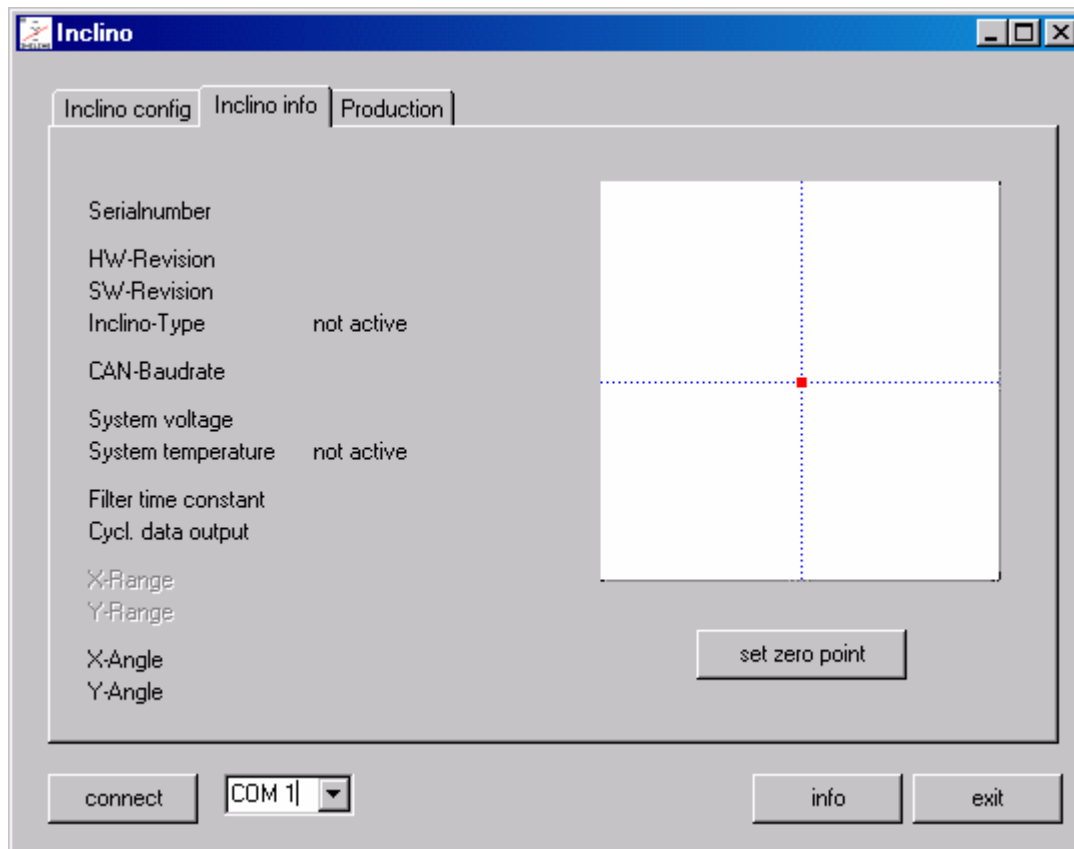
Inclino

Inclino config
Inclino info
Production

Serialnumber

HW-Revision
SW-Revision
Inclino-Type not active

CAN-Baudrate

System voltage
System temperature not active

Filter time constant
Cycl. data output

X-Range
Y-Range

X-Angle
Y-Angle

set zero point

connect
COM 1
info
exit